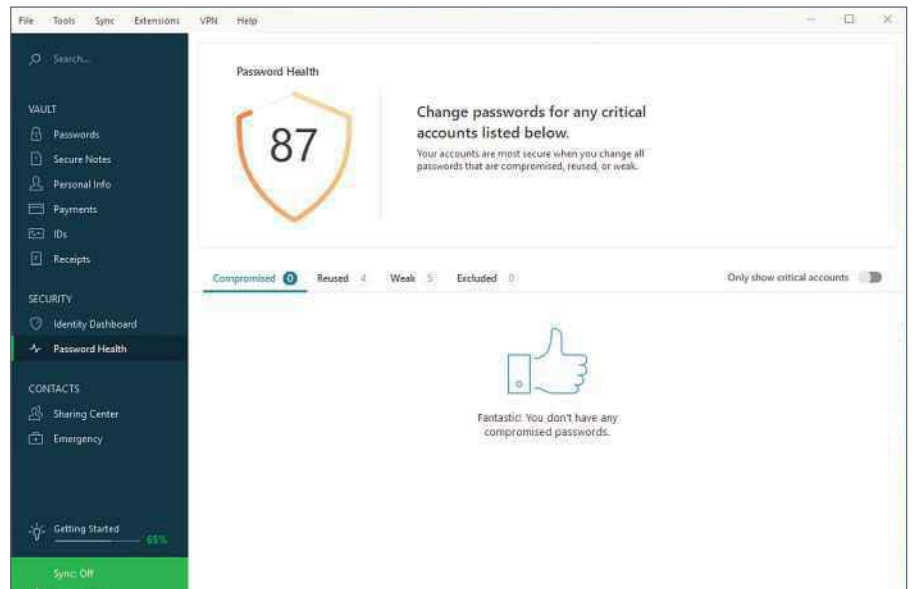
File Tools Sync Extensions VPN Help

Search...

VAULT
Passwords
Secure Notes
Personal Info
Payments
IDs
Receipts

SECURITY
Identity Dashboard
Password Health

CONTACTS
Sharing Center
Emergency

Getting Started 65%

Sync: Off

Password Health

87

Change passwords for any critical accounts listed below.

Your accounts are most secure when you change all passwords that are compromised, reused, or weak.

Compromised 0 Reused 4 Weak 5 Excluded 0

Only show critical accounts

Fantastic! You don't have any compromised passwords.